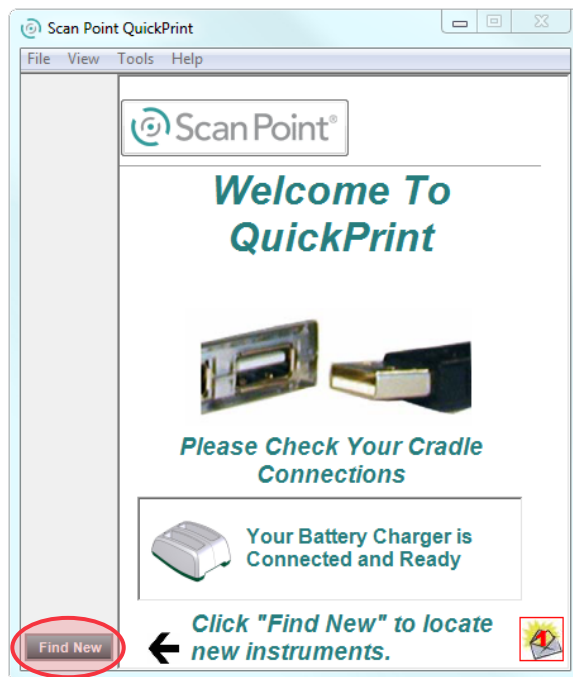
Scan Point QuickPrint

File View Tools Help

Scan Point®

Welcome To QuickPrint

Please Check Your Cradle Connections

Your Battery Charger is Connected and Ready

Find New

Click "Find New" to locate new instruments.

1